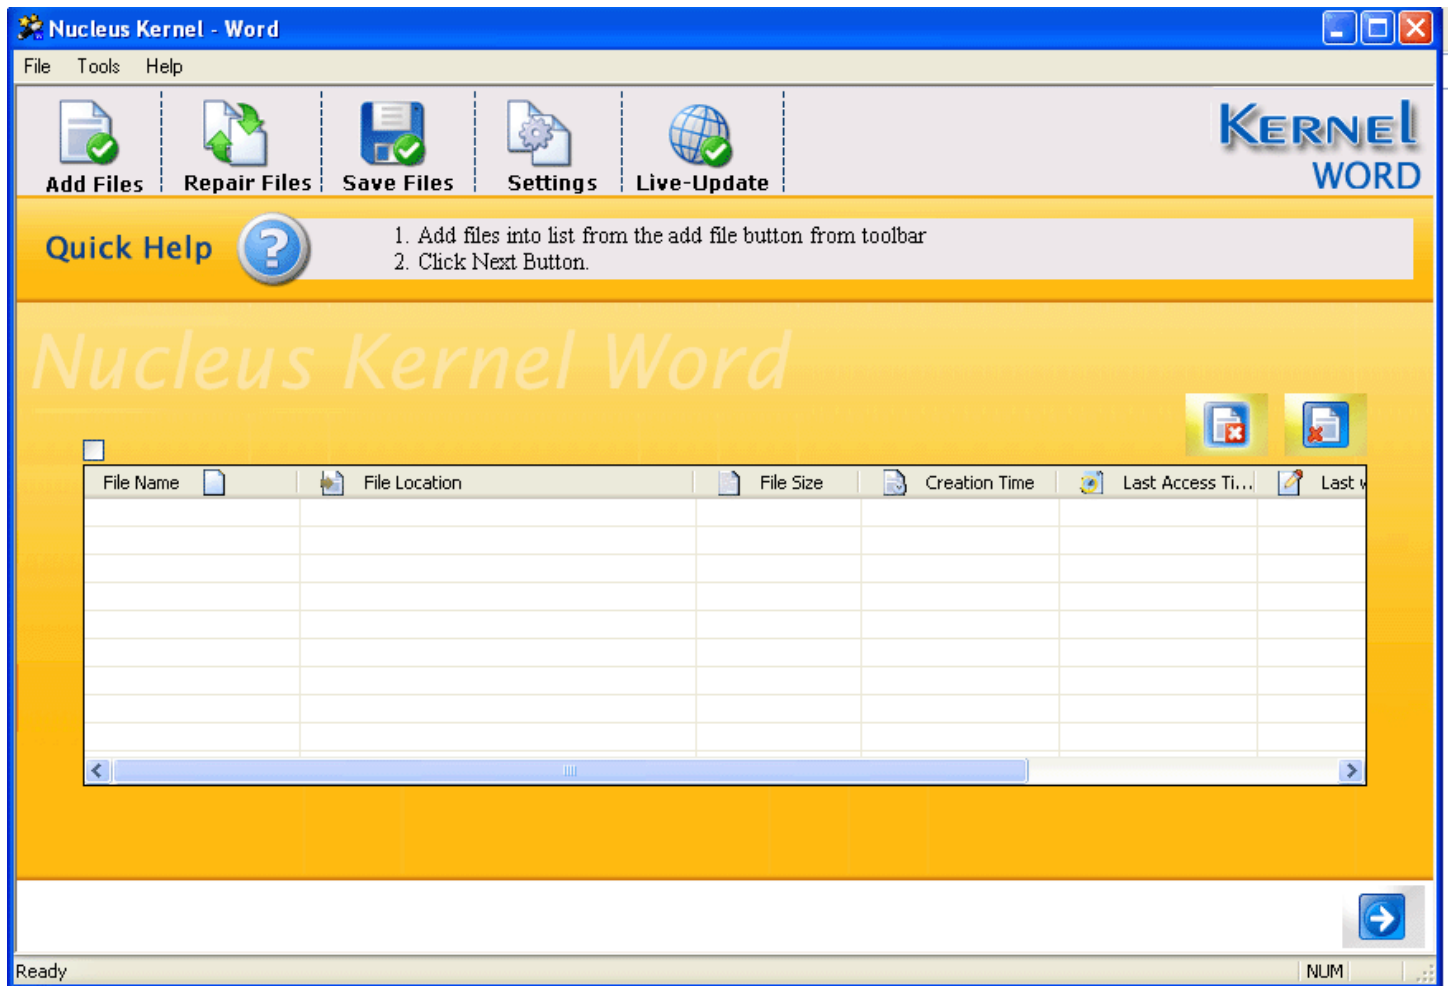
Nucleus Kernel - Word

File Tools Help

Add Files Repair Files Save Files Settings Live-Update

KERNEL WORD

Quick Help

1. Add files into list from the add file button from toolbar
2. Click Next Button.

Nucleus Kernel Word

| File Name | File Location | File Size | Creation Time | Last Access Ti... | Last w |
|---|---|---|---|---|---|

Ready NUM